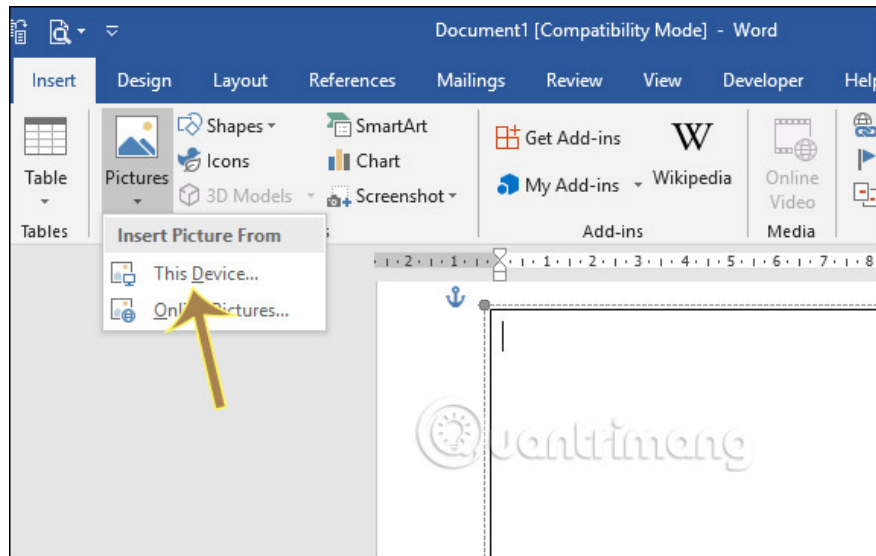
Document1 [Compatibility Mode] - Word

Insert Design Layout References Mailings Review View Developer Help

Table
Tables

Pictures
Shapes
Icons
3D Models
SmartArt
Chart
Screenshot

Get Add-ins
My Add-ins
Wikipedia
Add-ins

Online Video
Media

Insert Picture From
This Device...
Onl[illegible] Pictures...

· 2 · 1 · 1 · 2 · 3 · 4 · 5 · 6 · 7 · 8

uantrimang